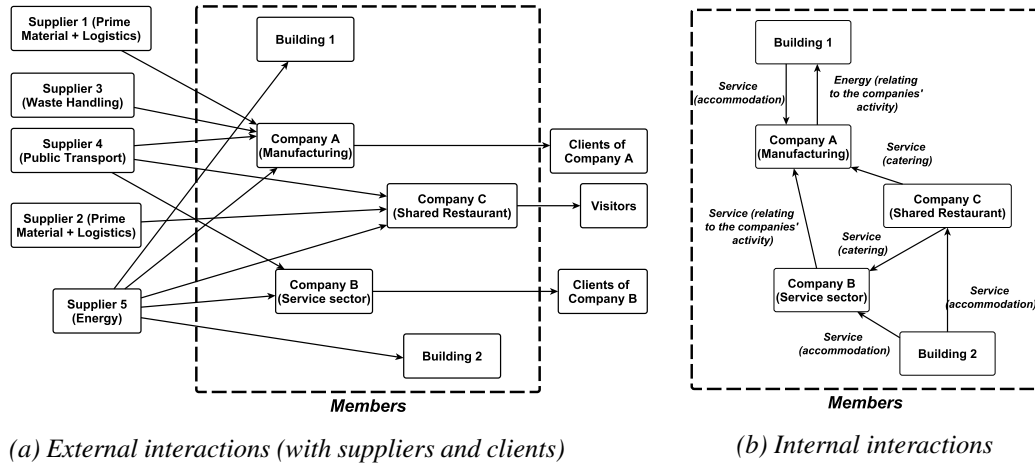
Supplier 1 (Prime Material + Logistics)

Supplier 3 (Waste Handling)

Supplier 4 (Public Transport)

Supplier 2 (Prime Material + Logistics)

Supplier 5 (Energy)

Building 1

Company A (Manufacturing)

Company C (Shared Restaurant)

Company B (Service sector)

Building 2

Clients of Company A

Visitors

Clients of Company B

Members

(a) External interactions (with suppliers and clients)

Building 1

Service (accommodation)

Energy (relating to the companies' activity)

Company A (Manufacturing)

Service (catering)

Company C (Shared Restaurant)

Service (relating to the companies' activity)

Service (catering)

Company B (Service sector)

Service (accommodation)

Service (accommodation)

Building 2

Members

(b) Internal interactions